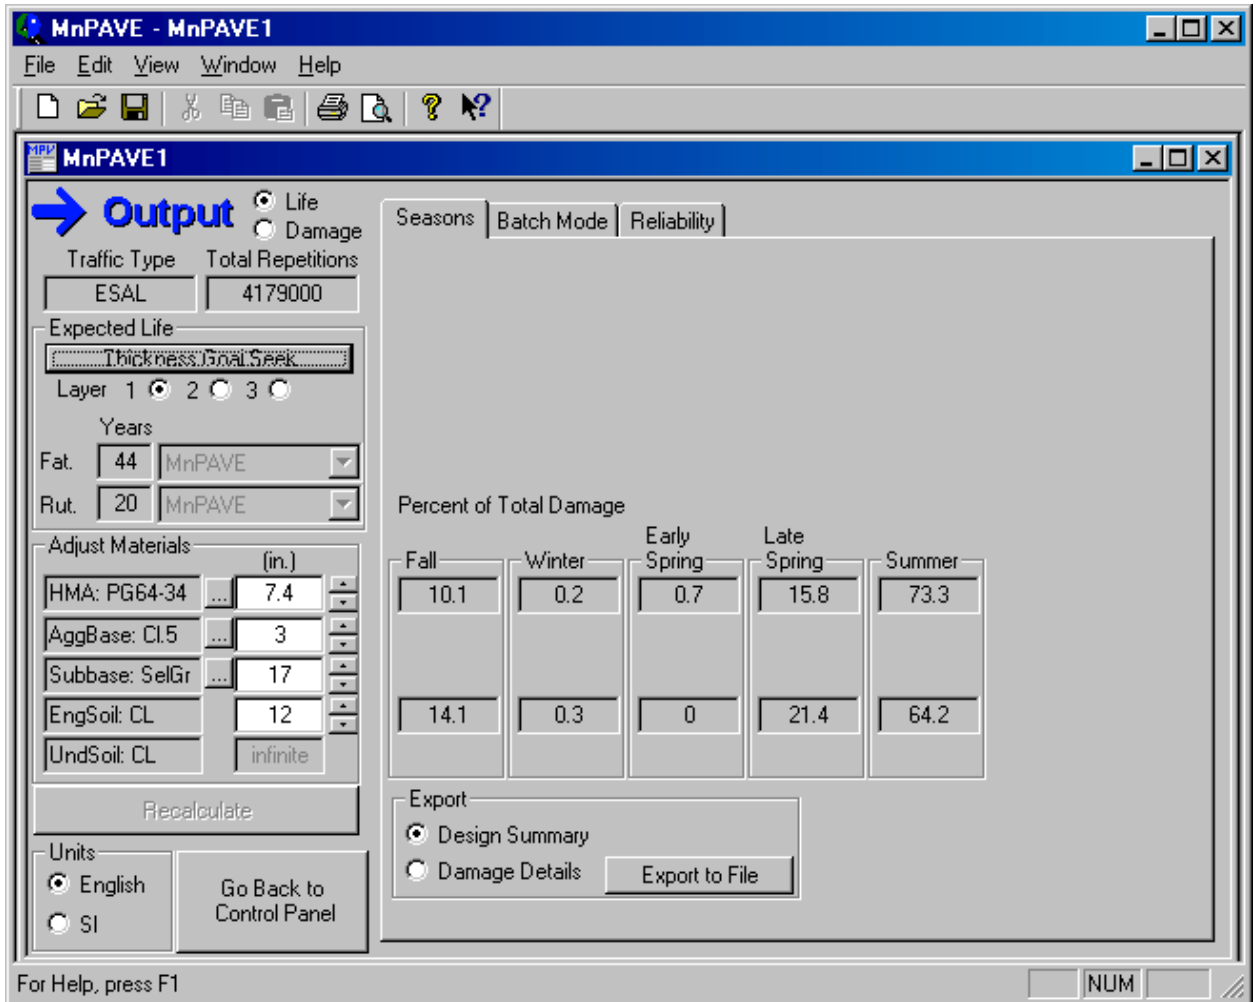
MnPAVE - MnPAVE1

File Edit View Window Help

MPV MnPAVE1

Output
Life
Damage

Traffic Type
Total Repetitions
ESAL
4179000

Expected Life
Thickness Goal Seek
Layer 1 2 3
Years
Fat. 44 MnPAVE
Rut. 20 MnPAVE

Adjust Materials
(in.)
HMA: PG64-34 ... 7.4
AggBase: Cl.5 ... 3
Subbase: SelGr ... 17
EngSoil: CL 12
UndSoil: CL infinite

Recalculate

Units
English
SI

Go Back to Control Panel

Seasons | Batch Mode | Reliability

Percent of Total Damage

| Fall | Winter | Early Spring | Late Spring | Summer |
|---|---|---|---|---|
| 10.1 | 0.2 | 0.7 | 15.8 | 73.3 |
| 14.1 | 0.3 | 0 | 21.4 | 64.2 |

Export
Design Summary
Damage Details
Export to File

For Help, press F1
NUM